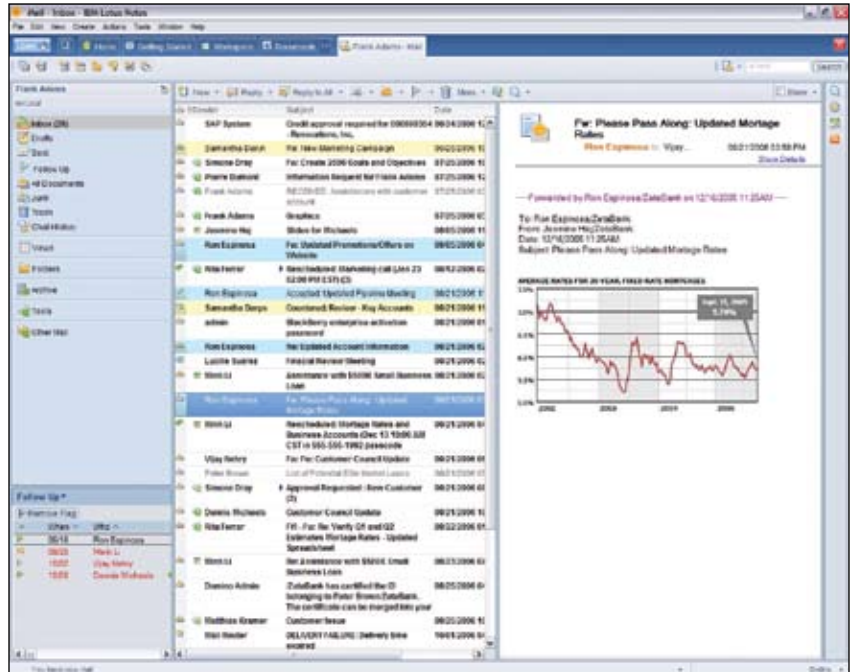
Mail - Tripos - IBM Lotus Notes

File Edit View Create Actions Tools Window Help

Home Getting Started Workspace Bookmarks Frank Adams - Mail

Search

Frank Adams

Inbox (28)
Drafts
Sent
Follow Up
All Documents
Junk
Trash
Chat History
Views
Folders
Archive
Tools
Other Mail

Follow Up

New Reply Reply to All More

Who Subject Date

SAP System Credit approval required for 0000000354 - Renovations, Inc.
Samantha Daryn Fw: New Marketing Campaign
Simone Dray Fw: Create 2006 Goals and Objectives
Pierre Dumont Information Request for Frank Adams
Frank Adams
Frank Adams Graphics
Jasmine Haj Slides for Richards
Ron Espinosa Fw: Updated Promotions/Offers on Website
Rita Ferrer Rescheduled: Marketing call (Jan 23 02:00 PM EST)
Ron Espinosa Accepted: Updated Pipeline Meeting
Samantha Daryn Countered Review - Key Accounts
admin Blackberry enterprise activation password
Ron Espinosa Re: Updated Account Information
Lucille Suarez Financial Review Meeting
Ming Li Assistance with $500K Small Business Loan
Ron Espinosa Fw: Please Pass Along: Updated Mortgage Rates
Ming Li Rescheduled: Mortgage Rates and Business Accounts (Dec 13 10:00 AM CST in 555-555-1992 passcode
Vijay Nehry Fw: Fw: Customer Council Update
Simone Dray Approval Requested - New Customer
Dennis Richards Customer Council Update
Rita Ferrer FYI - Fw: Re: Verify Q1 and Q2 Estimates Mortgage Rates - Updated Spreadsheet
Ming Li Re: Assistance with $500K Small Business Loan
Domino Admin ZetaBank has certified the ID belonging to Peter Brown/ZetaBank. The certificate can be merged into your
Matthew Kramer Customer Issue
Mail Router DELIVERY FAILURE: Delivery time expired

Fw: Please Pass Along: Updated Mortgage Rates
Ron Espinosa to Vijay
Show Details

Forwarded by Ron Espinosa/ZetaBank on 12/16/2006 11:35AM

To: Ron Espinosa/ZetaBank
From: Jasmine Haj/ZetaBank
Date: 12/16/2006 11:35AM
Subject: Please Pass Along: Updated Mortgage Rates

AVERAGE RATES FOR 30-YEAR FIXED RATE MORTGAGES

2002 2003 2005 2006

Share